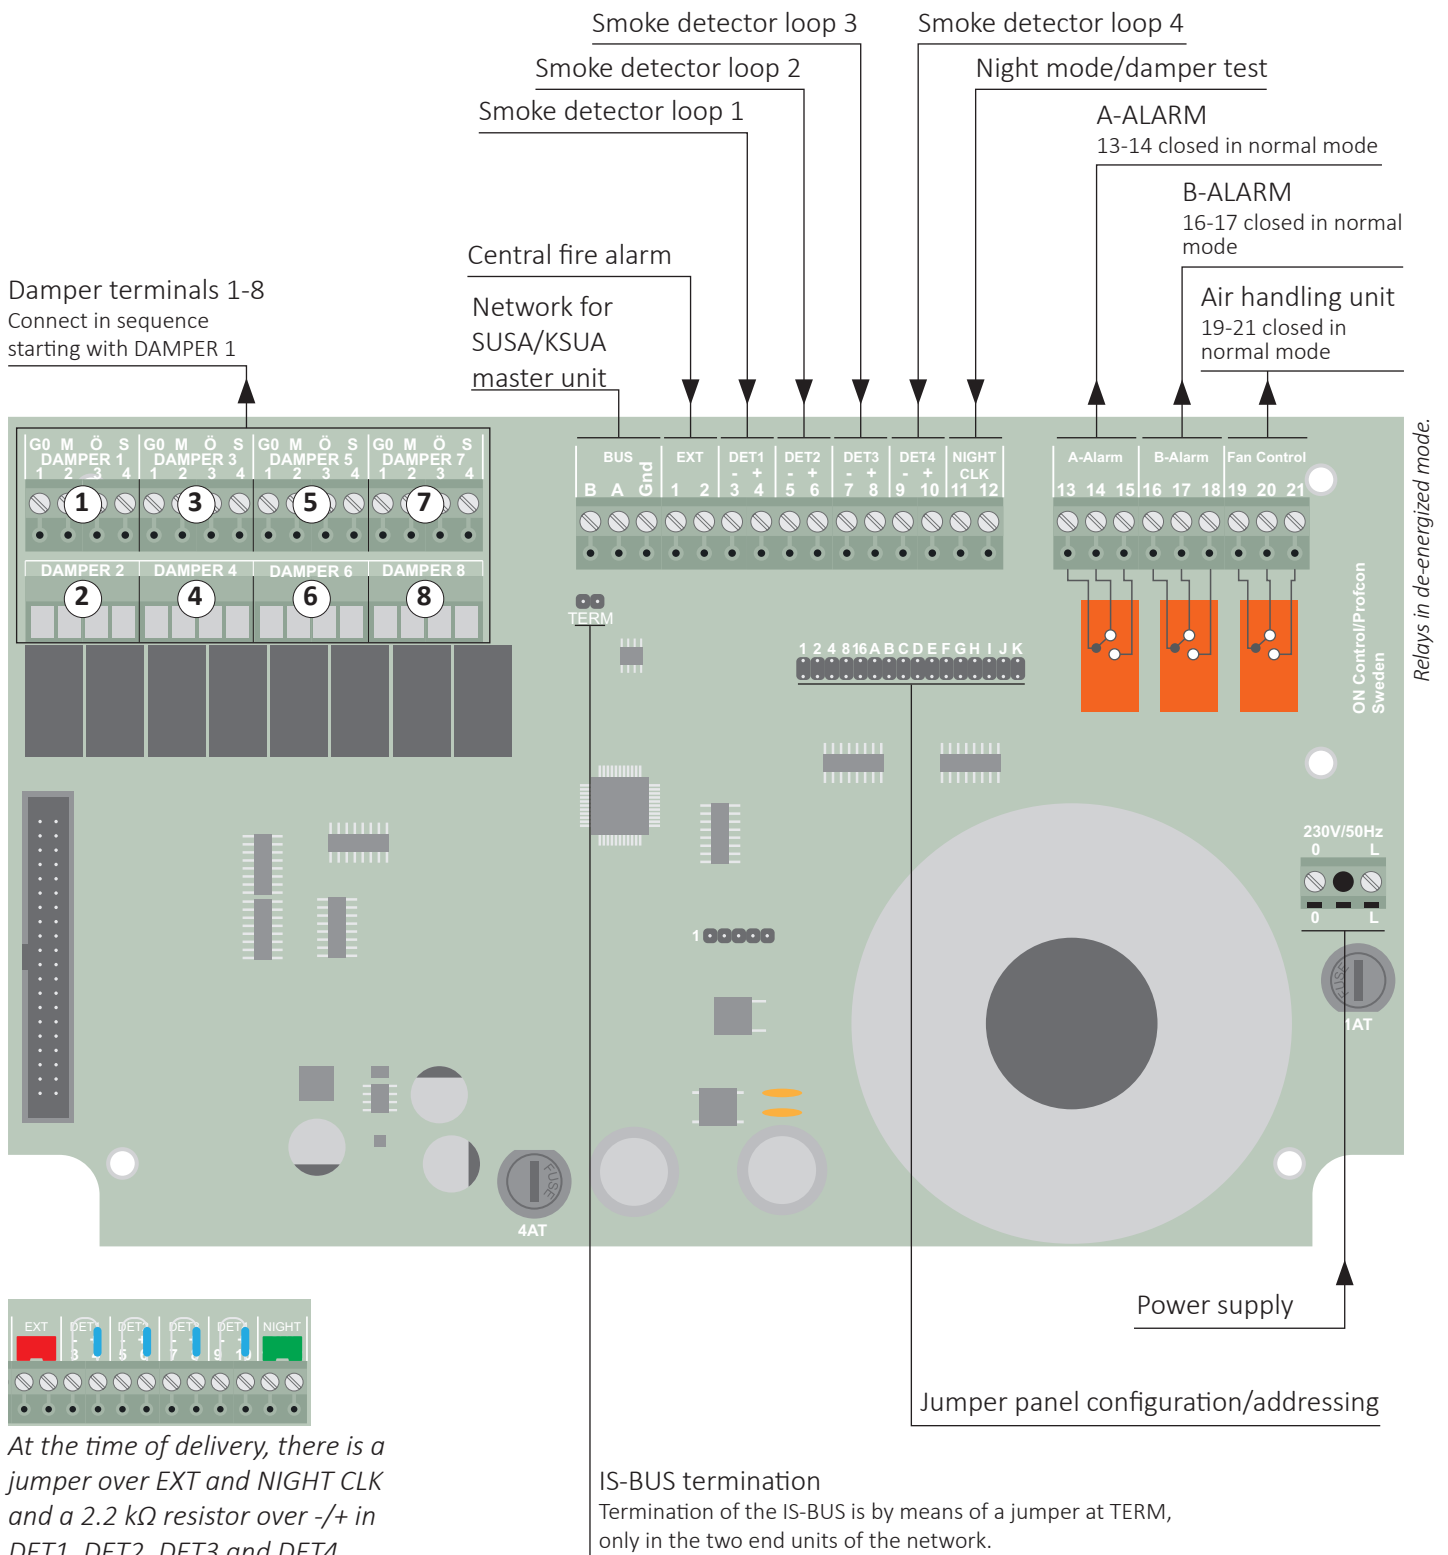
Smoke detector loop 3

Smoke detector loop 4

Smoke detector loop 2

Night mode/damper test

Smoke detector loop 1

A-ALARM
13-14 closed in normal mode

B-ALARM
16-17 closed in normal mode

Central fire alarm

Damper terminals 1-8
Connect in sequence starting with DAMPER 1

Network for SUSA/KSUA master unit

Air handling unit
19-21 closed in normal mode

Relays in de-energized mode.

G0 M Ö S DAMPER 1 1 2 3 4
G0 M Ö S DAMPER 3 1 2 3 4
G0 M Ö S DAMPER 5 1 2 3 4
G0 M Ö S DAMPER 7 1 2 3 4

1 3 5 7

DAMPER 2 DAMPER 4 DAMPER 6 DAMPER 8

2 4 6 8

BUS B A Gnd
EXT 1 2
DET1 - + 3 4
DET2 - + 5 6
DET3 - + 7 8
DET4 - + 9 10
NIGHT CLK 11 12

A-Alarm 13 14 15
B-Alarm 16 17 18
Fan Control 19 20 21

TERM

1 2 4 8 16 A B C D E F G H I J K

ON Control/Profcon Sweden

230V/50Hz
0 L
0 L

1

FUSE
1AT

FUSE
4AT

Power supply

EXT DET 3 DET 5 DET 7 DET 9 NIGHT

Jumper panel configuration/addressing

At the time of delivery, there is a jumper over EXT and NIGHT CLK and a 2.2 kΩ resistor over -/+ in DET1, DET2, DET3 and DET4

IS-BUS termination
Termination of the IS-BUS is by means of a jumper at TERM, only in the two end units of the network.